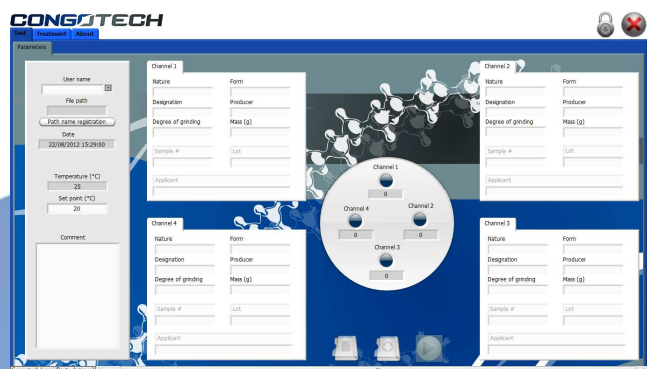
CONGOTECH

Test Treatment About

Parameters

User name

File path

Path name registration

Date

22/08/2012 15:29:00

Temperature (°C)

23

Set point (°C)

20

Comment

Channel 1

Nature Form

Designation Producer

Degree of grinding Mass (g)

Sample # Lot

Applicant

Channel 2

Nature Form

Designation Producer

Degree of grinding Mass (g)

Sample # Lot

Applicant

Channel 1

0

Channel 4

0

Channel 2

0

Channel 3

0

Channel 4

Nature Form

Designation Producer

Degree of grinding Mass (g)

Sample # Lot

Applicant

Channel 3

Nature Form

Designation Producer

Degree of grinding Mass (g)

Sample # Lot

Applicant